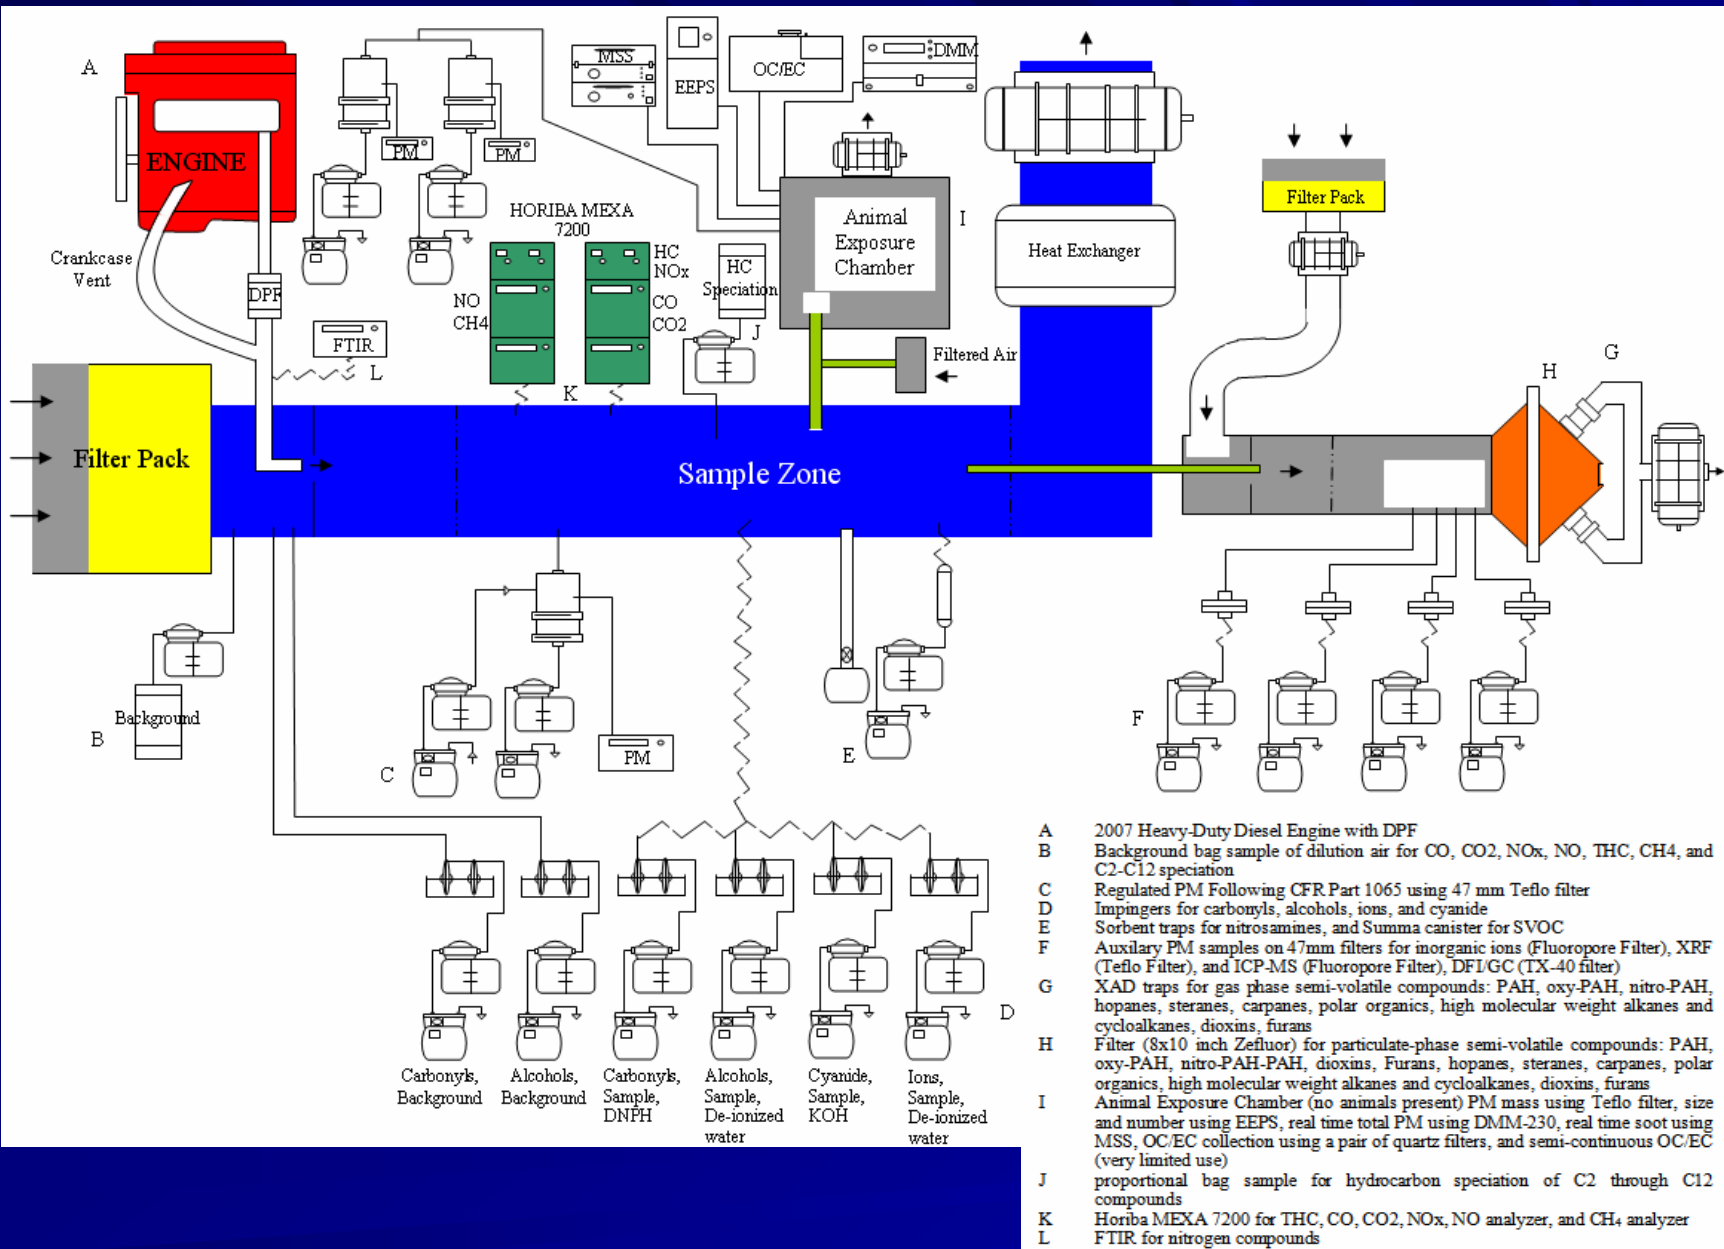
A
ENGINE
Crankcase Vent
DPF
PM
PM
MSS
EEPS
OC/EC
DMM
HORIBA MEXA 7200
HC
NOx
NO
CH4
CO
CO2
HC Speciation
J
Animal Exposure Chamber
I
Heat Exchanger
Filter Pack
FTIR
L
K
Filtered Air
Filter Pack
Sample Zone
G
H
Background
B
C
PM
E
F
D
Carbonyls, Background
Alcohols, Background
Carbonyls, Sample, DNPH
Alcohols, Sample, De-ionized water
Cyanide, Sample, KOH
Ions, Sample, De-ionized water

A 2007 Heavy-Duty Diesel Engine with DPF
B Background bag sample of dilution air for CO, CO2, NOx, NO, THC, CH4, and C2-C12 speciation
C Regulated PM Following CFR Part 1065 using 47 mm Teflo filter
D Impingers for carbonyls, alcohols, ions, and cyanide
E Sorbent traps for nitrosamines, and Summa canister for SVOC
F Auxilary PM samples on 47mm filters for inorganic ions (Fluoropore Filter), XRF (Teflo Filter), and ICP-MS (Fluoropore Filter), DFI/GC (TX-40 filter)
G XAD traps for gas phase semi-volatile compounds: PAH, oxy-PAH, nitro-PAH, hopanes, steranes, carpanes, polar organics, high molecular weight alkanes and cycloalkanes, dioxins, furans
H Filter (8x10 inch Zefluor) for particulate-phase semi-volatile compounds: PAH, oxy-PAH, nitro-PAH-PAH, dioxins, Furans, hopanes, steranes, carpanes, polar organics, high molecular weight alkanes and cycloalkanes, dioxins, furans
I Animal Exposure Chamber (no animals present) PM mass using Teflo filter, size and number using EEPS, real time total PM using DMM-230, real time soot using MSS, OC/EC collection using a pair of quartz filters, and semi-continuous OC/EC (very limited use)
J proportional bag sample for hydrocarbon speciation of C2 through C12 compounds
K Horiba MEXA 7200 for THC, CO, CO2, NOx, NO analyzer, and CH4 analyzer
L FTIR for nitrogen compounds